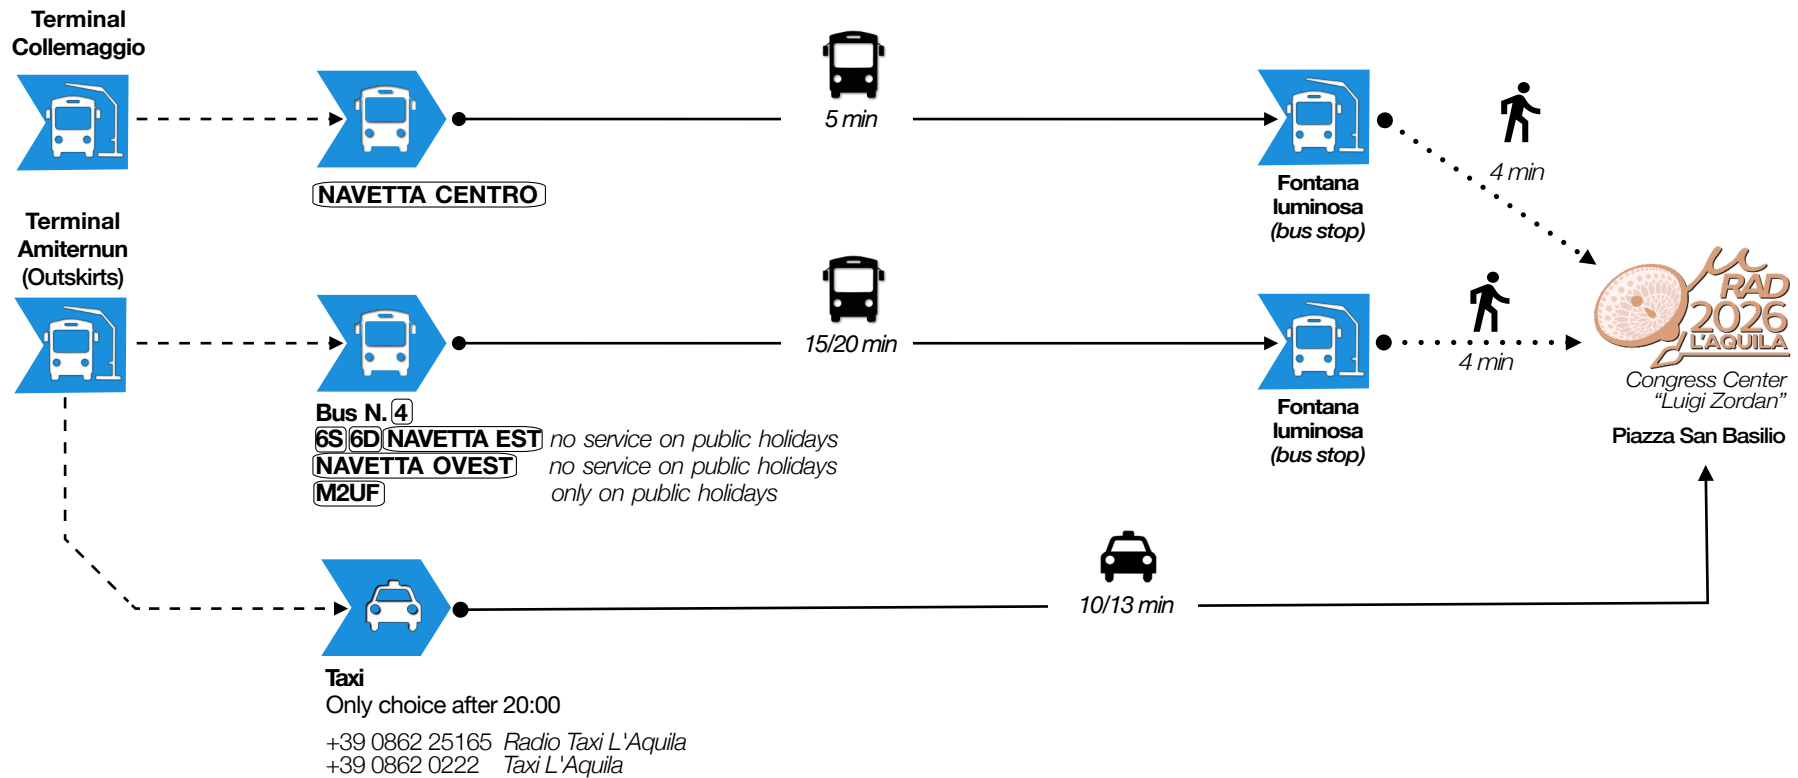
Terminal Collemaggio

NAVETTA CENTRO

5 min

Fontana luminosa (bus stop)

4 min

Terminal Amiternun (Outskirts)

Bus N. 4
6S 6D NAVETTA EST no service on public holidays
NAVETTA OVEST no service on public holidays
M2UF only on public holidays

15/20 min

Fontana luminosa (bus stop)

4 min

RAD 2026 L'AQUILA
Congress Center "Luigi Zordan"
Piazza San Basilio

10/13 min

Taxi
Only choice after 20:00

+39 0862 25165 Radio Taxi L'Aquila
+39 0862 0222 Taxi L'Aquila